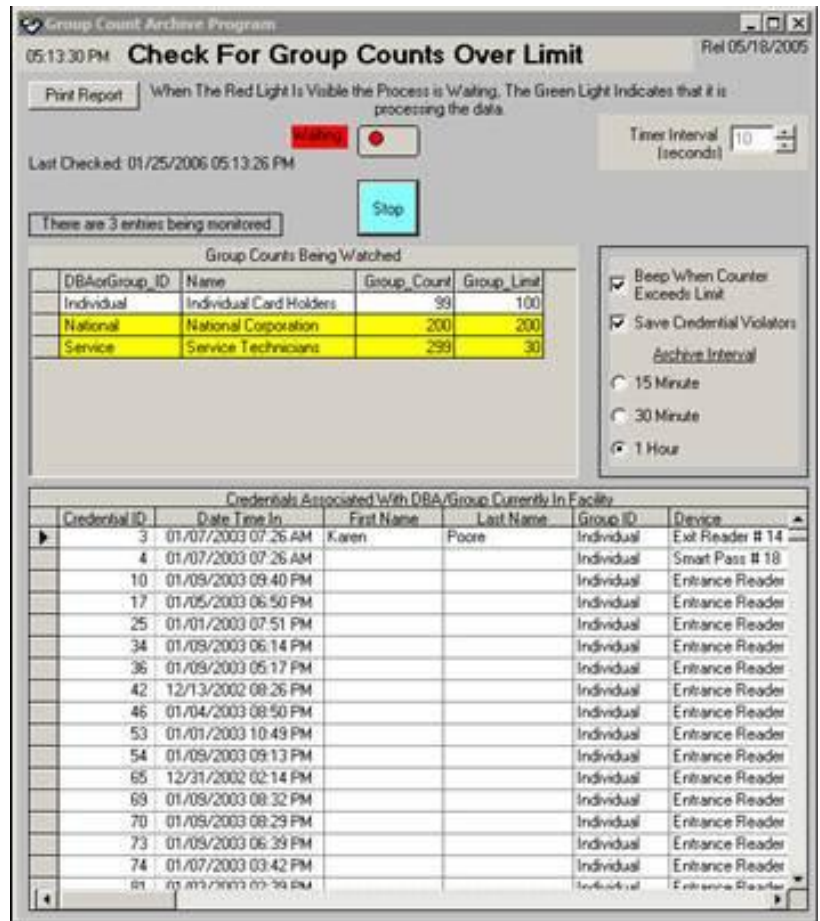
Group Count Archive Program

05:13:30 PM Check For Group Counts Over Limit

Rel 05/18/2005

Print Report

When The Red Light Is Visible the Process is Waiting, The Green Light Indicates that it is processing the data.

Waiting

Timer Interval (seconds) 10

Last Checked: 01/25/2006 05:13:26 PM

Stop

There are 3 entries being monitored

Group Counts Being Watched

| DBAorGroup_ID | Name | Group_Count | Group_Limit |
|---|---|---|---|
| Individual | Individual Card Holders | 99 | 100 |
| National | National Corporation | 200 | 200 |
| Service | Service Technicians | 299 | 30 |

Beep When Counter Exceeds Limit

Save Credential Violators

Archive Interval

15 Minute

30 Minute

1 Hour

Credentials Associated With DBA/Group Currently In Facility

| Credential ID | Date Time In | First Name | Last Name | Group ID | Device |
|---|---|---|---|---|---|
| 3 | 01/07/2003 07:26 AM | Karen | Poore | Individual | Exit Reader # 14 |
| 4 | 01/07/2003 07:26 AM | | | Individual | Smart Pass # 18 |
| 10 | 01/09/2003 09:40 PM | | | Individual | Entrance Reader |
| 17 | 01/05/2003 06:50 PM | | | Individual | Entrance Reader |
| 25 | 01/01/2003 07:51 PM | | | Individual | Entrance Reader |
| 34 | 01/09/2003 06:14 PM | | | Individual | Entrance Reader |
| 36 | 01/09/2003 05:17 PM | | | Individual | Entrance Reader |
| 42 | 12/13/2002 08:26 PM | | | Individual | Entrance Reader |
| 46 | 01/04/2003 08:50 PM | | | Individual | Entrance Reader |
| 53 | 01/01/2003 10:49 PM | | | Individual | Entrance Reader |
| 54 | 01/09/2003 09:13 PM | | | Individual | Entrance Reader |
| 65 | 12/31/2002 02:14 PM | | | Individual | Entrance Reader |
| 69 | 01/09/2003 08:32 PM | | | Individual | Entrance Reader |
| 70 | 01/09/2003 08:29 PM | | | Individual | Entrance Reader |
| 73 | 01/09/2003 06:39 PM | | | Individual | Entrance Reader |
| 74 | 01/07/2003 03:42 PM | | | Individual | Entrance Reader |
| 81 | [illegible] | | | Individual | Entrance Reader |